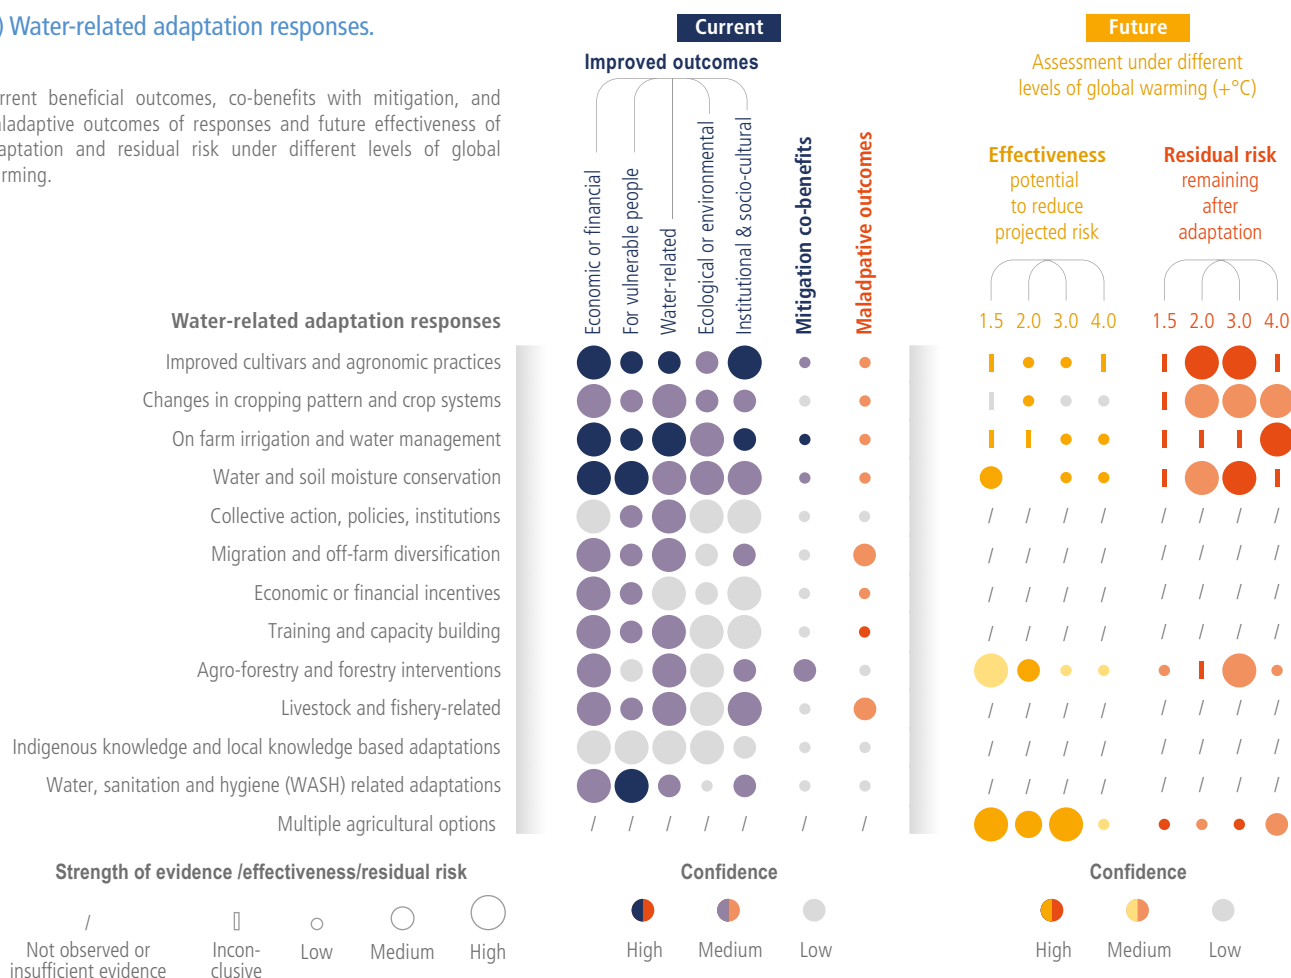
) Water-related adaptation responses.

rrent beneficial outcomes, co-benefits with mitigation, and aladaptive outcomes of responses and future effectiveness of aptation and residual risk under different levels of global rming.

Current

Improved outcomes

Economic or financial

For vulnerable people

Water-related

Ecological or environmental

Institutional & socio-cultural

Mitigation co-benefits

Maladpative outcomes

Future

Assessment under different levels of global warming (+°C)

Effectiveness potential to reduce projected risk

Residual risk remaining after adaptation

1.5 2.0 3.0 4.0

1.5 2.0 3.0 4.0

Water-related adaptation responses

Improved cultivars and agronomic practices

Changes in cropping pattern and crop systems

On farm irrigation and water management

Water and soil moisture conservation

Collective action, policies, institutions

Migration and off-farm diversification

Economic or financial incentives

Training and capacity building

Agro-forestry and forestry interventions

Livestock and fishery-related

Indigenous knowledge and local knowledge based adaptations

Water, sanitation and hygiene (WASH) related adaptations

Multiple agricultural options

Strength of evidence /effectiveness/residual risk

Not observed or insufficient evidence

Inconclusive

Low

Medium

High

Confidence

High

Medium

Low

Confidence

High

Medium

Low